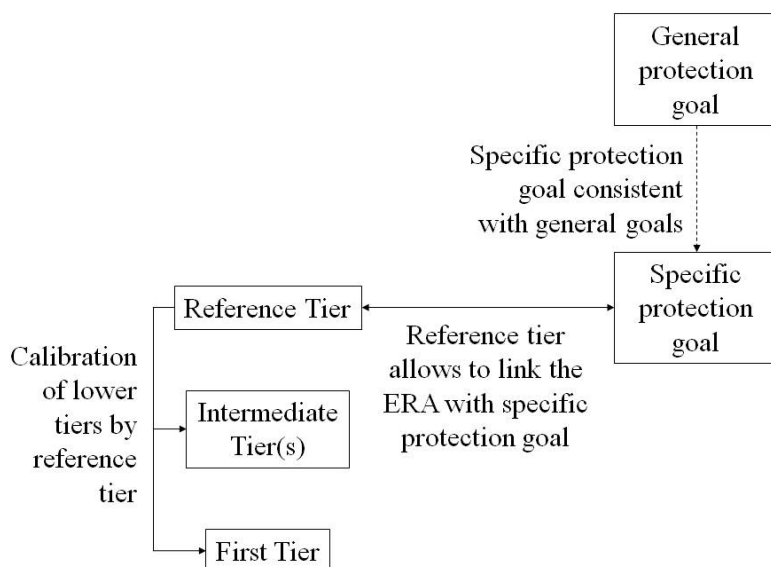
General protection goal

Specific protection goal consistent with general goals

Specific protection goal

Reference Tier

Reference tier allows to link the ERA with specific protection goal

Calibration of lower tiers by reference tier

Intermediate Tier(s)

First Tier